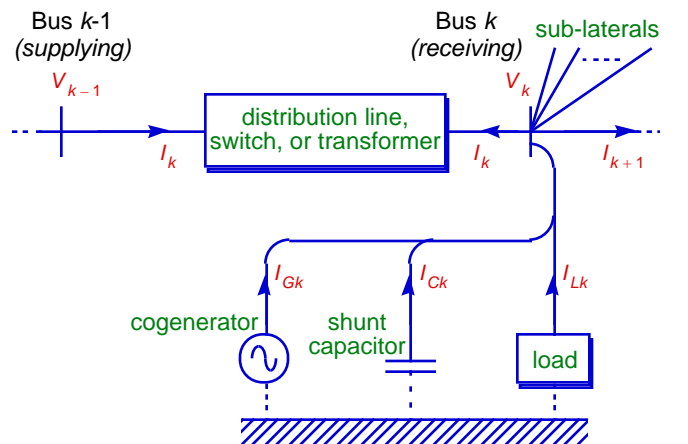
Bus $k$-1
(supplying)

Bus $k$
(receiving)

sub-laterals

$V_{k-1}$

$V_k$

distribution line, switch, or transformer

$I_k$

$I_k$

$I_{k+1}$

$I_{Gk}$

$I_{Ck}$

$I_{Lk}$

cogenerator

shunt capacitor

load